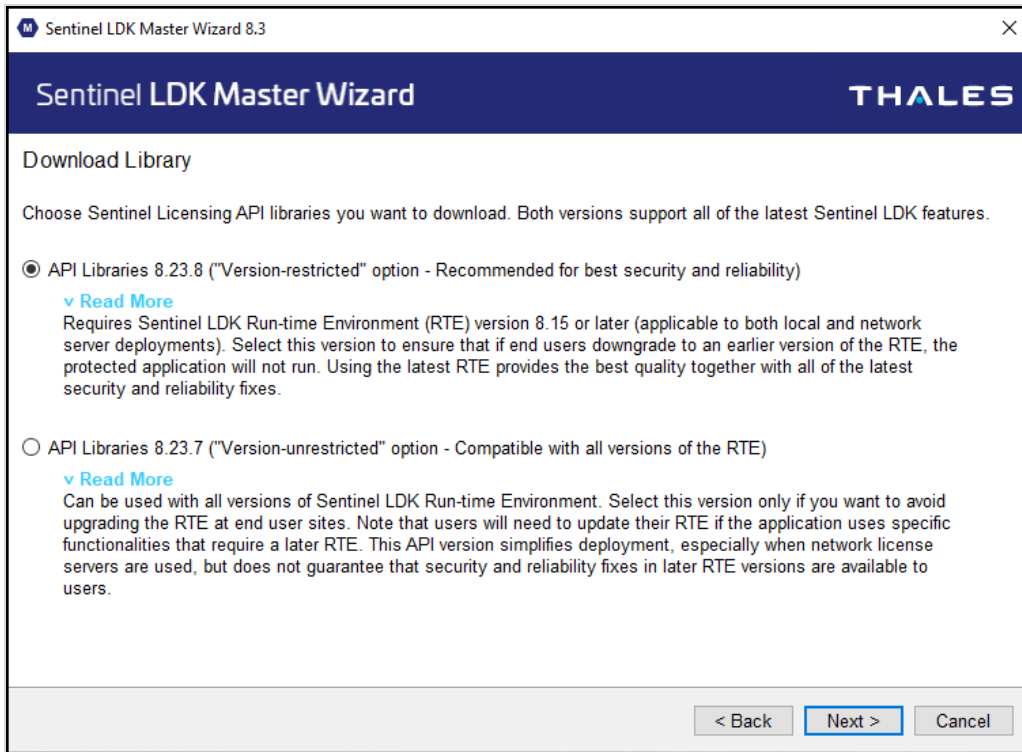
Sentinel LDK Master Wizard 8.3

×

Sentinel LDK Master Wizard

THALES

Download Library

Choose Sentinel Licensing API libraries you want to download. Both versions support all of the latest Sentinel LDK features.

API Libraries 8.23.8 ("Version-restricted" option - Recommended for best security and reliability)

v Read More

Requires Sentinel LDK Run-time Environment (RTE) version 8.15 or later (applicable to both local and network server deployments). Select this version to ensure that if end users downgrade to an earlier version of the RTE, the protected application will not run. Using the latest RTE provides the best quality together with all of the latest security and reliability fixes.

API Libraries 8.23.7 ("Version-unrestricted" option - Compatible with all versions of the RTE)

v Read More

Can be used with all versions of Sentinel LDK Run-time Environment. Select this version only if you want to avoid upgrading the RTE at end user sites. Note that users will need to update their RTE if the application uses specific functionalities that require a later RTE. This API version simplifies deployment, especially when network license servers are used, but does not guarantee that security and reliability fixes in later RTE versions are available to users.

< Back

Next >

Cancel